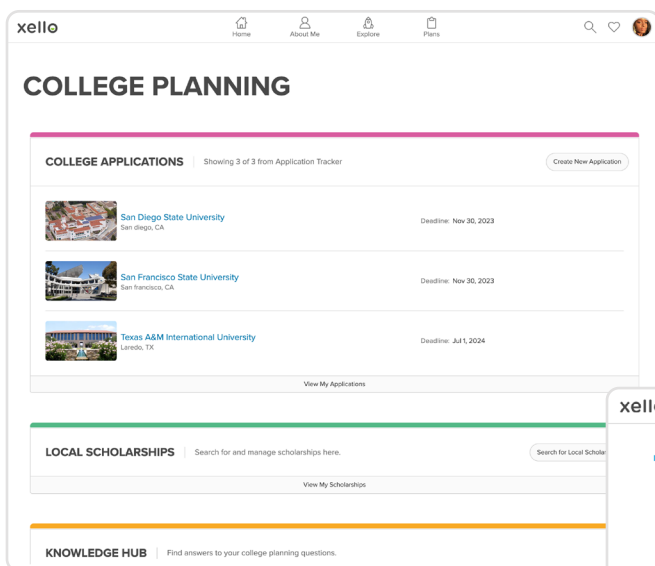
xello

Home About Me Explore Plans

COLLEGE PLANNING

COLLEGE APPLICATIONS | Showing 3 of 3 from Application Tracker

Create New Application

San Diego State University
San diego, CA
Deadline: Nov 30, 2023

San Francisco State University
San francisco, CA
Deadline: Nov 30, 2023

Texas A&M International University
Laredo, TX
Deadline: Jul 1, 2024

View My Applications

LOCAL SCHOLARSHIPS | Search for and manage scholarships here.

Search for Local Schola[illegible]

View My Scholarships

KNOWLEDGE HUB | Find answers to your college planning questions.

xell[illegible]